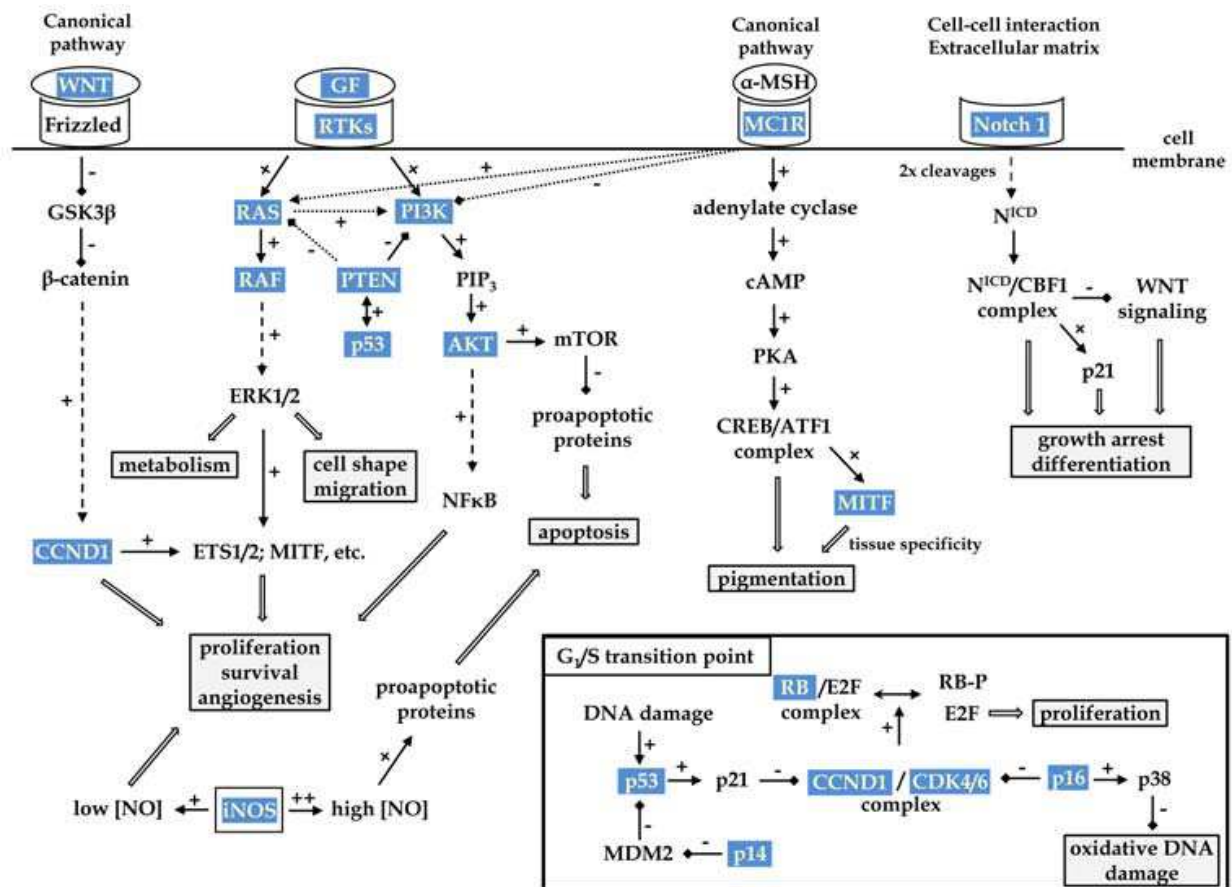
Canonical pathway

WNT
Frizzled

GF
RTKs

Canonical pathway

α-MSH
MC1R

Cell-cell interaction
Extracellular matrix

Notch 1

cell membrane

-
GSK3β
-
β-catenin

+

×
RAS
+
RAF
+
ERK1/2

×
PI3K
+
-
PTEN
+
p53

+
PIP$_3$
+
AKT
+
mTOR
-
proapoptotic proteins

+
NFκB

+
-

+
adenylate cyclase
+
cAMP
+
PKA
+
CREB/ATF1 complex
×
MITF
tissue specificity

2x cleavages
N$^{ICD}$
N$^{ICD}$/CBF1 complex
-
WNT signaling
×
p21

growth arrest differentiation

metabolism

cell shape migration

+

CCND1
+
ETS1/2; MITF, etc.

apoptosis

pigmentation

proliferation survival angiogenesis

proapoptotic proteins

×

low [NO]
+
iNOS
++
high [NO]

G$_1$/S transition point

RB /E2F complex
RB-P
E2F
proliferation

DNA damage
+
p53
+
p21
-
+
CCND1 / CDK4/6 complex
-
p16
+
p38
-
MDM2
-
p14
-
oxidative DNA damage